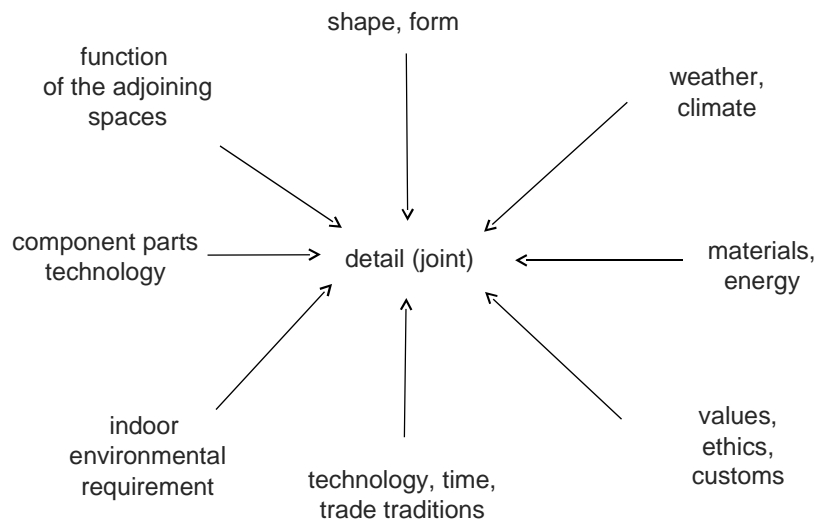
shape, form

function of the adjoining spaces

weather, climate

component parts technology

detail (joint)

materials, energy

indoor environmental requirement

technology, time, trade traditions

values, ethics, customs